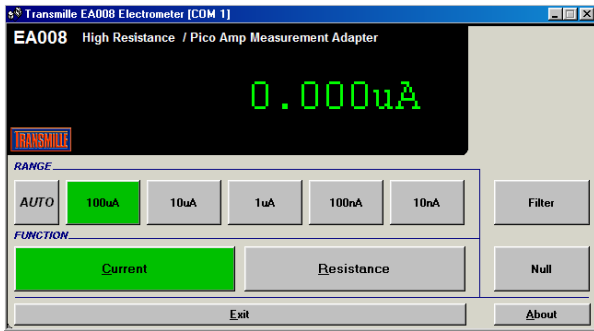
Transmille EA008 Electrometer [COM 1]

EA008 High Resistance / Pico Amp Measurement Adapter

0.000uA

TRANSMILLE

RANGE

AUTO 100uA 10uA 1uA 100nA 10nA

Filter

FUNCTION

Current

Resistance

Null

Exit

About